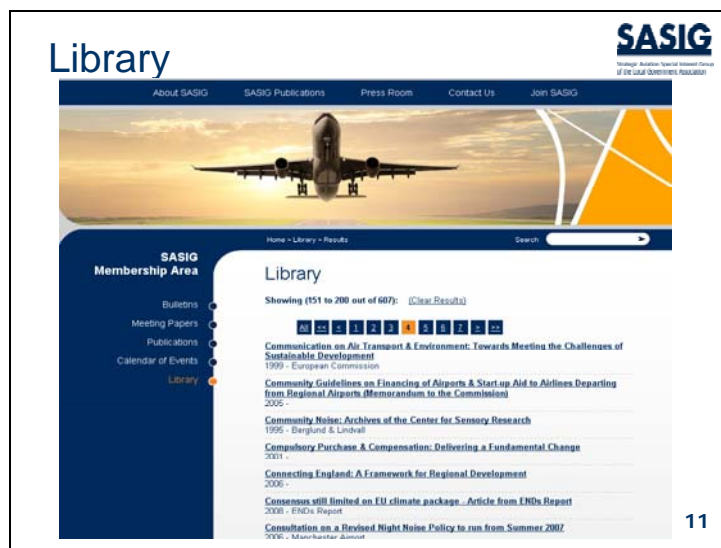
Library

SASIG
Strategic Aviation Special Interest Group of the Local Government Association

About SASIG SASIG Publications Press Room Contact Us Join SASIG

Home » Library » Results

Search

SASIG Membership Area

Bulletins
Meeting Papers
Publications
Calendar of Events
Library

Library

Showing (151 to 200 out of 607): (Clear Results)

All << < 1 2 3 4 5 6 7 > >>

Communication on Air Transport & Environment: Towards Meeting the Challenges of Sustainable Development
1999 - European Commission

Community Guidelines on Financing of Airports & Start-up Aid to Airlines Departing from Regional Airports (Memorandum to the Commission)
2005 -

Community Noise: Archives of the Center for Sensory Research
1995 - Berglund & Lindvall

Compulsory Purchase & Compensation: Delivering a Fundamental Change
2001 -

Connecting England: A Framework for Regional Development
2006 -

Consensus still limited on EU climate package - Article from ENDs Report
2008 - ENDs Report

Consultation on a Revised Night Noise Policy to run from Summer 2007
2006 - Manchester Airport

11